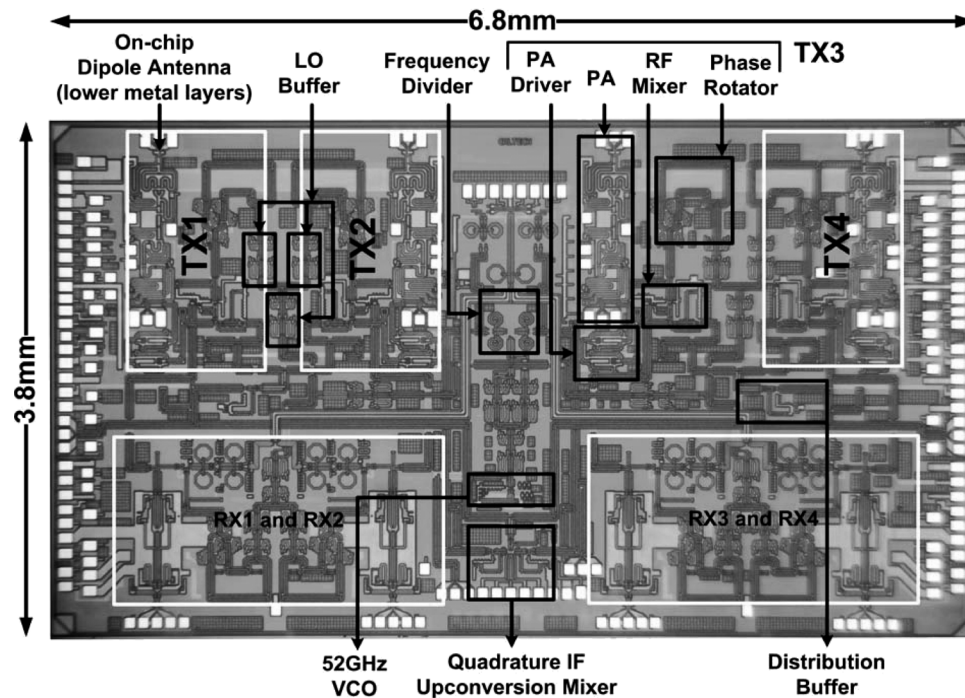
6.8mm

On-chip Dipole Antenna (lower metal layers)

LO Buffer

Frequency Divider

PA Driver

PA

RF Mixer

Phase Rotator

TX3

3.8mm

TX1

TX2

TX4

RX1 and RX2

RX3 and RX4

52GHz VCO

Quadrature IF Upconversion Mixer

Distribution Buffer